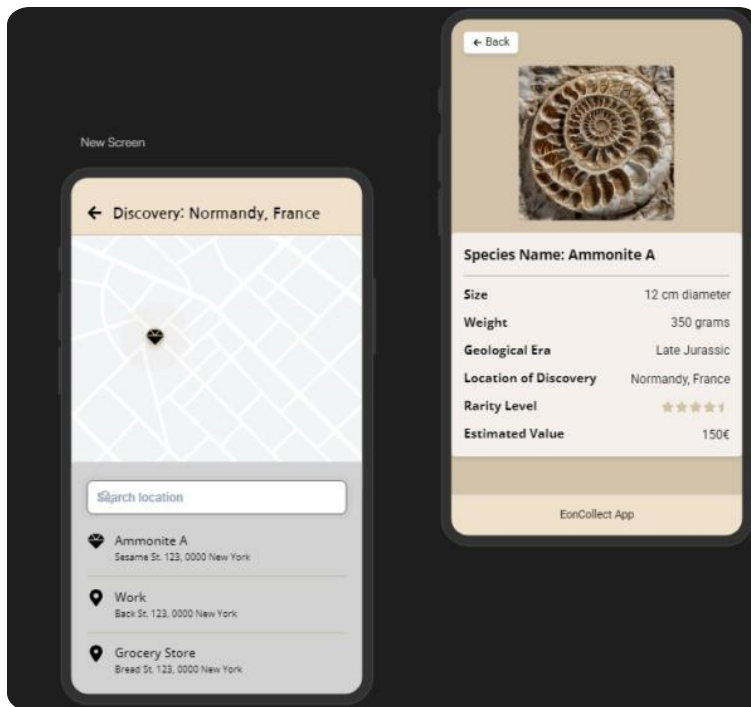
New Screen

← Discovery: Normandy, France

Search location

Ammonite A
Sesame St. 123, 0000 New York

Work
Back St. 123, 0000 New York

Grocery Store
Bread St. 123, 0000 New York

← Back

Species Name: Ammonite A

| | |
|---|---|
| Size | 12 cm diameter |
| Weight | 350 grams |
| Geological Era | Late Jurassic |
| Location of Discovery | Normandy, France |
| Rarity Level | |
| Estimated Value | 150€ |

EonCollect App